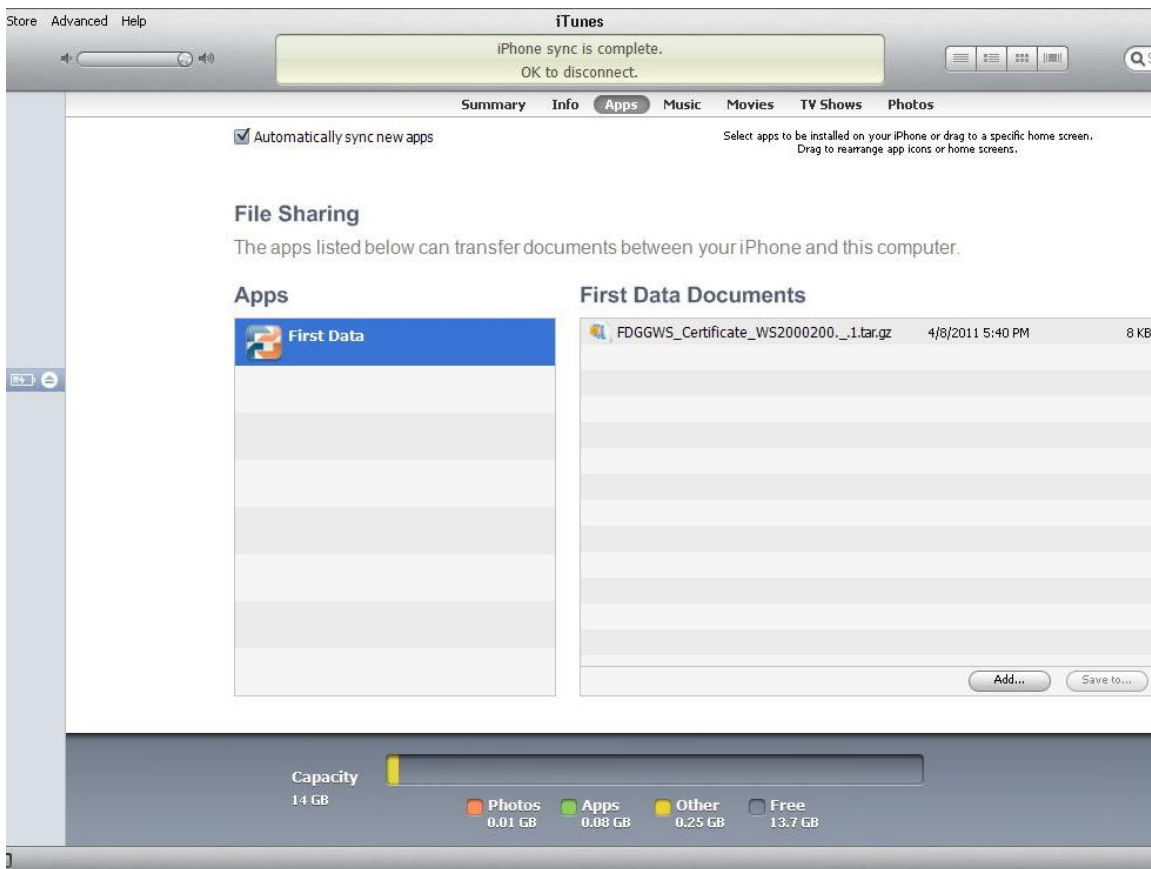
Store Advanced Help

iTunes

iPhone sync is complete.
OK to disconnect.

Summary Info Apps Music Movies TV Shows Photos

Automatically sync new apps

Select apps to be installed on your iPhone or drag to a specific home screen.
Drag to rearrange app icons or home screens.

File Sharing

The apps listed below can transfer documents between your iPhone and this computer.

Apps

First Data

First Data Documents

FDGGWS_Certificate_WS2000200._.1.tar.gz 4/8/2011 5:40 PM 8 KB

Add...

Save to...

Capacity
14 GB

Photos
0.01 GB

Apps
0.08 GB

Other
0.25 GB

Free
13.7 GB